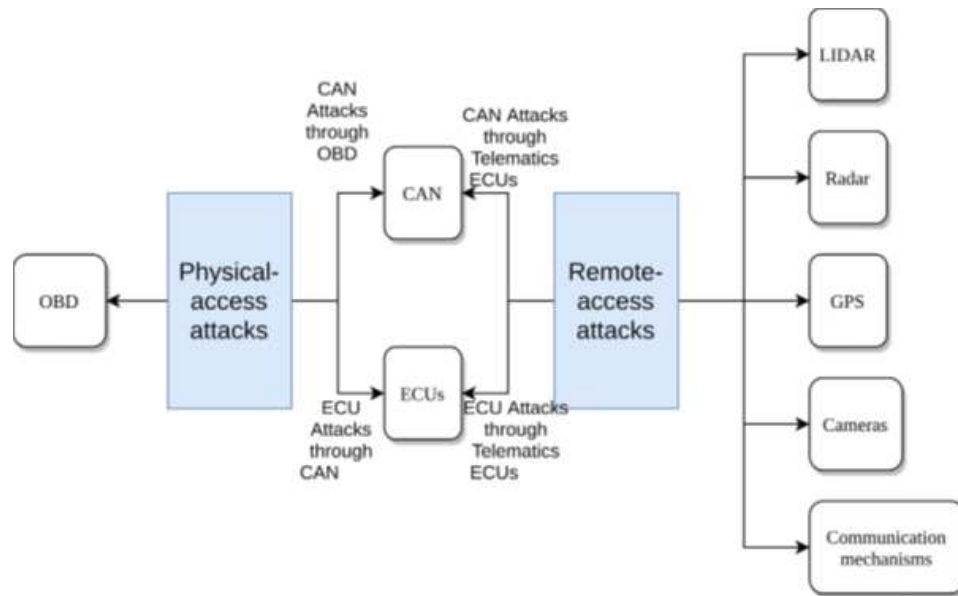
OBD

Physical-access attacks

CAN Attacks through OBD

CAN

CAN Attacks through Telematics ECUs

ECU Attacks through CAN

ECUs

ECU Attacks through Telematics ECUs

Remote-access attacks

LIDAR

Radar

GPS

Cameras

Communication mechanisms